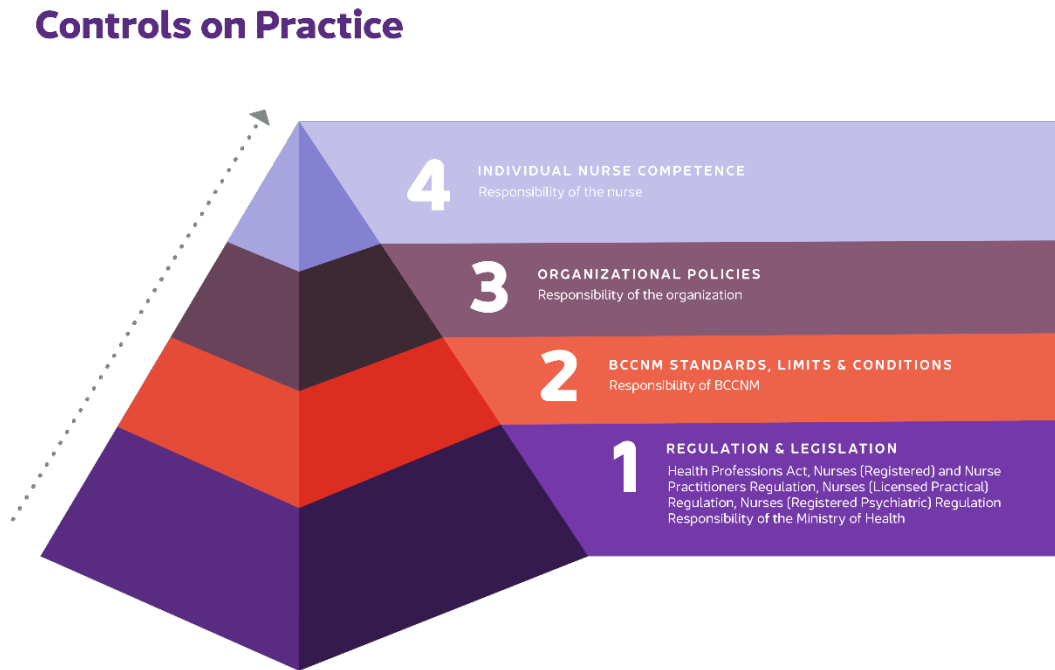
Controls on Practice

4 INDIVIDUAL NURSE COMPETENCE
Responsibility of the nurse

3 ORGANIZATIONAL POLICIES
Responsibility of the organization

2 BCCNM STANDARDS, LIMITS & CONDITIONS
Responsibility of BCCNM

1 REGULATION & LEGISLATION
Health Professions Act, Nurses (Registered) and Nurse Practitioners Regulation, Nurses (Licensed Practical) Regulation, Nurses (Registered Psychiatric) Regulation
Responsibility of the Ministry of Health